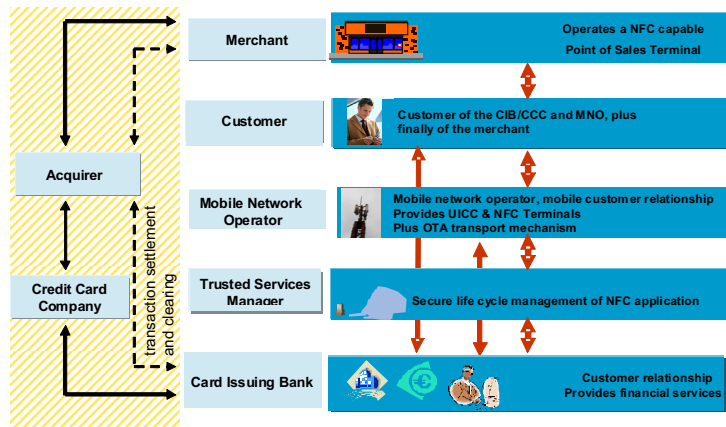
Merchant

Operates a NFC capable Point of Sales Terminal

Customer

Customer of the CIB/CCC and MNO, plus finally of the merchant

Acquirer

Mobile Network Operator

Mobile network operator, mobile customer relationship
Provides UICC & NFC Terminals
Plus OTA transport mechanism

transaction settlement and clearing

Credit Card Company

Trusted Services Manager

Secure life cycle management of NFC application

Card Issuing Bank

Customer relationship
Provides financial services